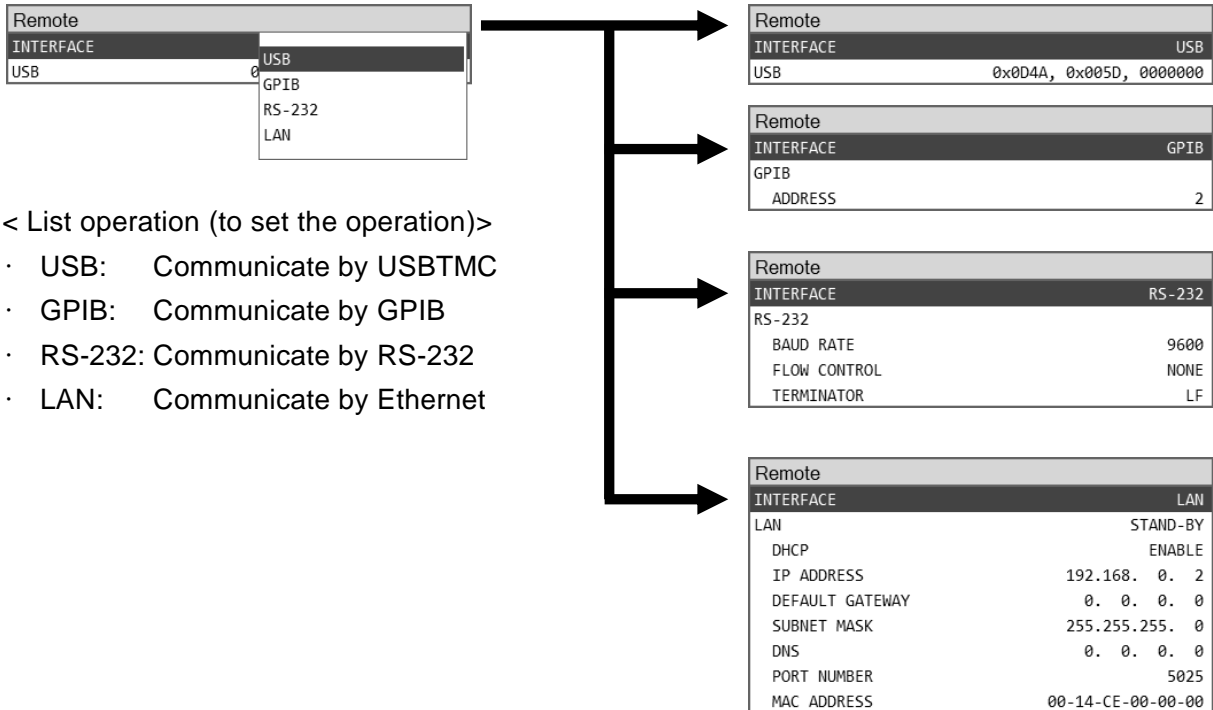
Remote
INTERFACE
USB 0
USB
GPIB
RS-232
LAN

< List operation (to set the operation)>
· USB: Communicate by USBTMC
· GPIB: Communicate by GPIB
· RS-232: Communicate by RS-232
· LAN: Communicate by Ethernet

Remote
| | |
|---|---|
| INTERFACE | USB |
| USB | 0x0D4A, 0x005D, 0000000 |

Remote
| | |
|---|---|
| INTERFACE | GPIB |
| GPIB | |
| ADDRESS | 2 |

Remote
| | |
|---|---|
| INTERFACE | RS-232 |
| RS-232 | |
| BAUD RATE | 9600 |
| FLOW CONTROL | NONE |
| TERMINATOR | LF |

Remote
| | |
|---|---|
| INTERFACE | LAN |
| LAN | STAND-BY |
| DHCP | ENABLE |
| IP ADDRESS | 192.168. 0. 2 |
| DEFAULT GATEWAY | 0. 0. 0. 0 |
| SUBNET MASK | 255.255.255. 0 |
| DNS | 0. 0. 0. 0 |
| PORT NUMBER | 5025 |
| MAC ADDRESS | 00-14-CE-00-00-00 |